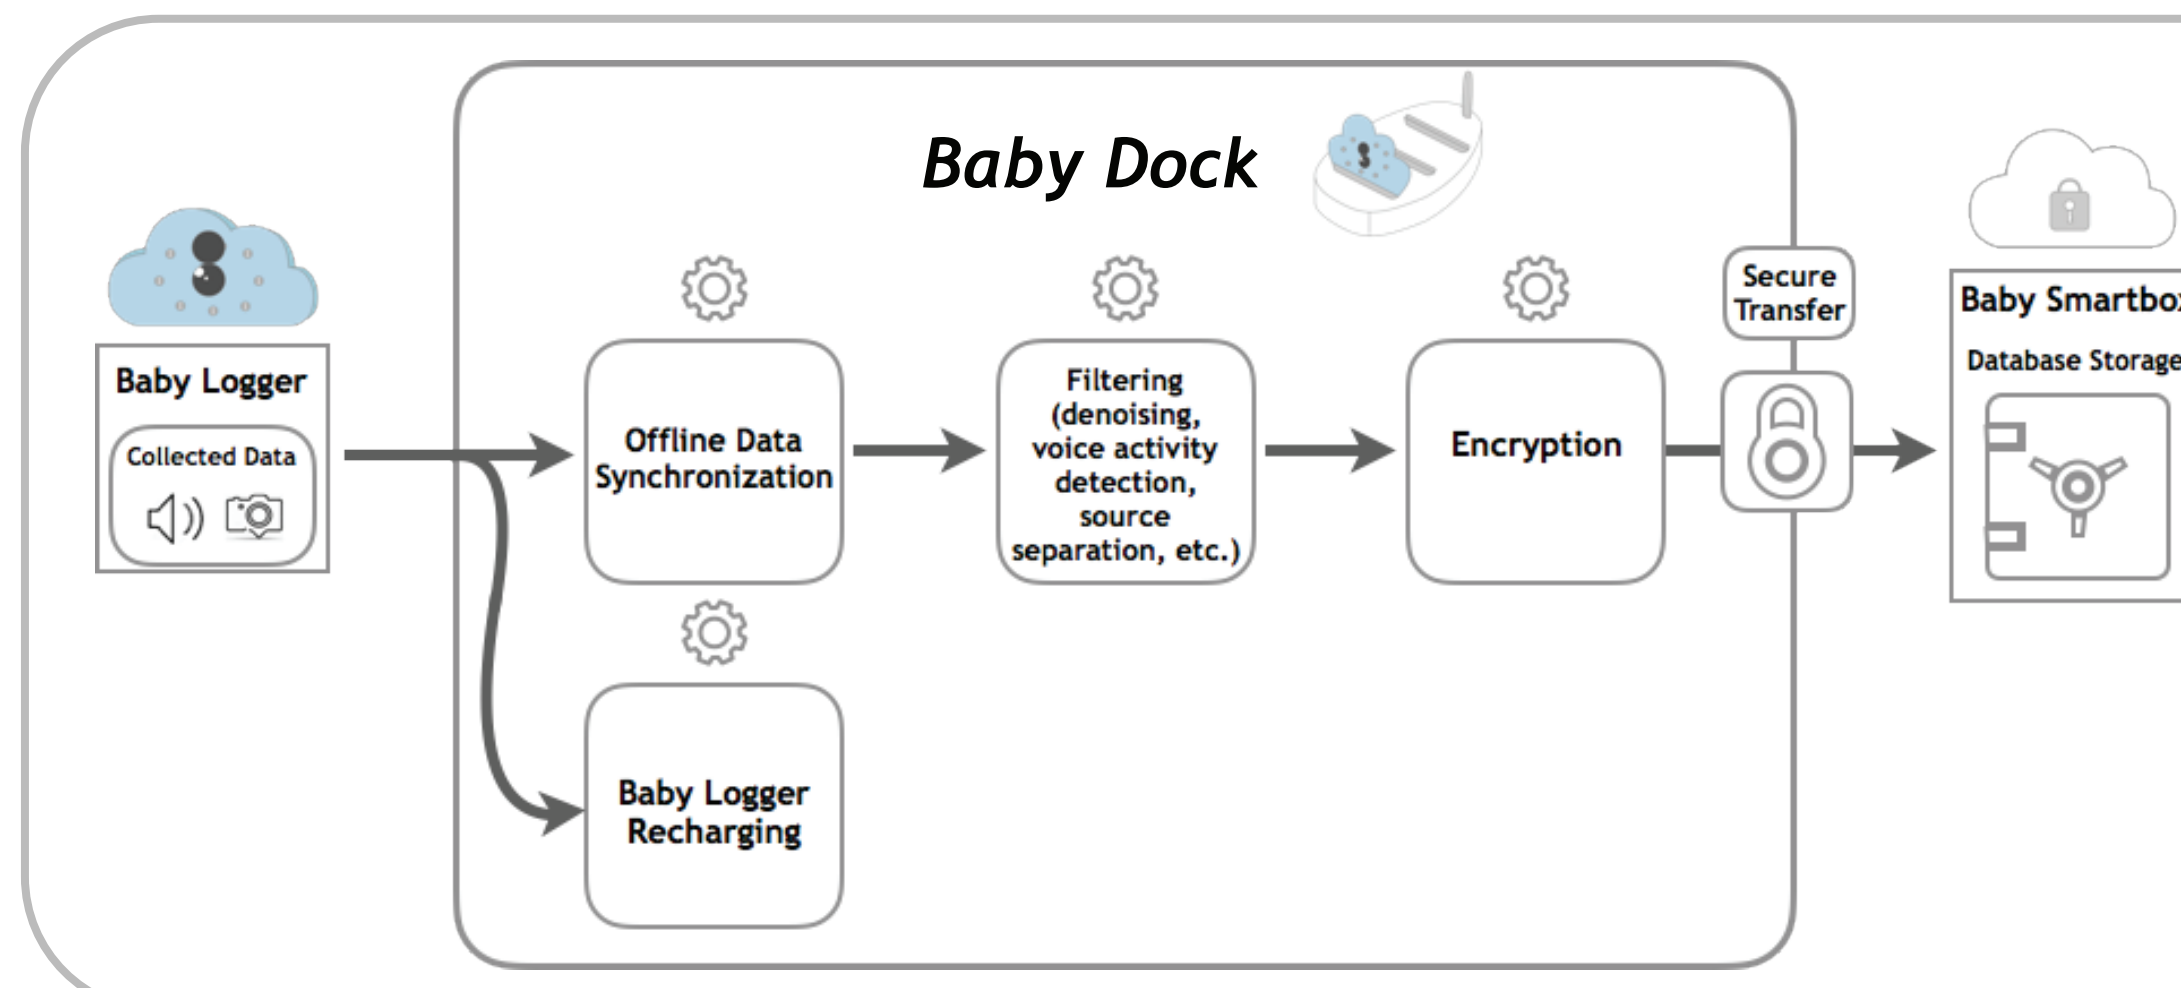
Baby Dock

Baby Logger

Collected Data

Offline Data Synchronization

Filtering (denoising, voice activity detection, source separation, etc.)

Encryption

Secure Transfer

Baby Smartbo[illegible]

Database Storage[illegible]

Baby Logger Recharging